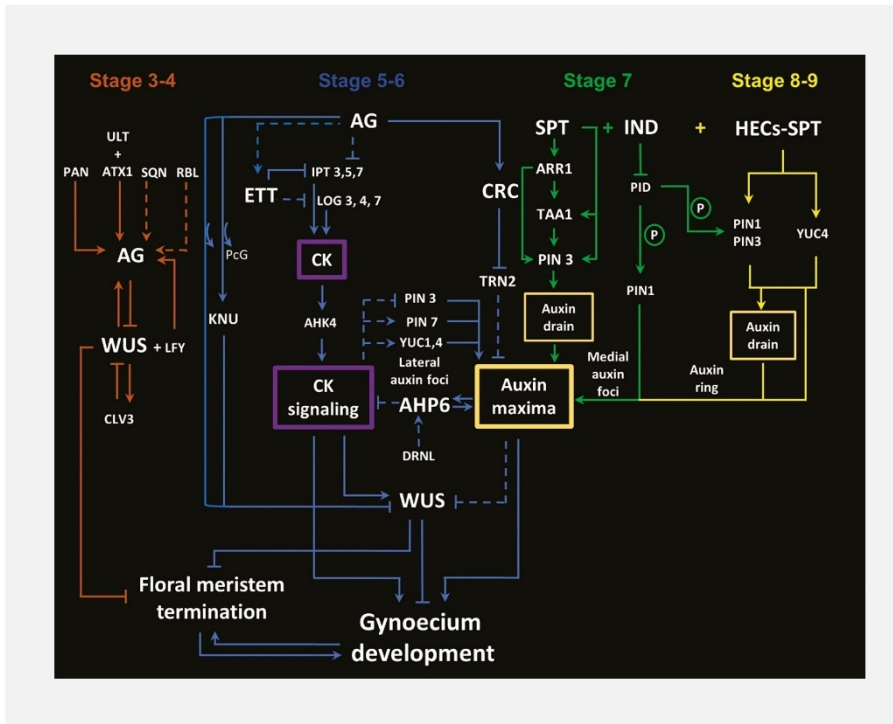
Stage 3-4

Stage 5-6

Stage 7

Stage 8-9

ULT + ATX1

PAN

SQN

RBL

AG

WUS + LFY

CLV3

AG

IPT 3,5,7

ETT

LOG 3, 4, 7

PcG

CK

KNU

AHK4

CK signaling

PIN 3

PIN 7

YUC1,4

Lateral auxin foci

AHP6

DRNL

WUS

CRC

TRN2

SPT + IND + HECs-SPT

ARR1

TAA1

PIN 3

Auxin drain

Auxin maxima

Medial auxin foci

PID

P

P

PIN1

PIN1 PIN3

YUC4

Auxin drain

Auxin ring

Floral meristem termination

Gynoecium development